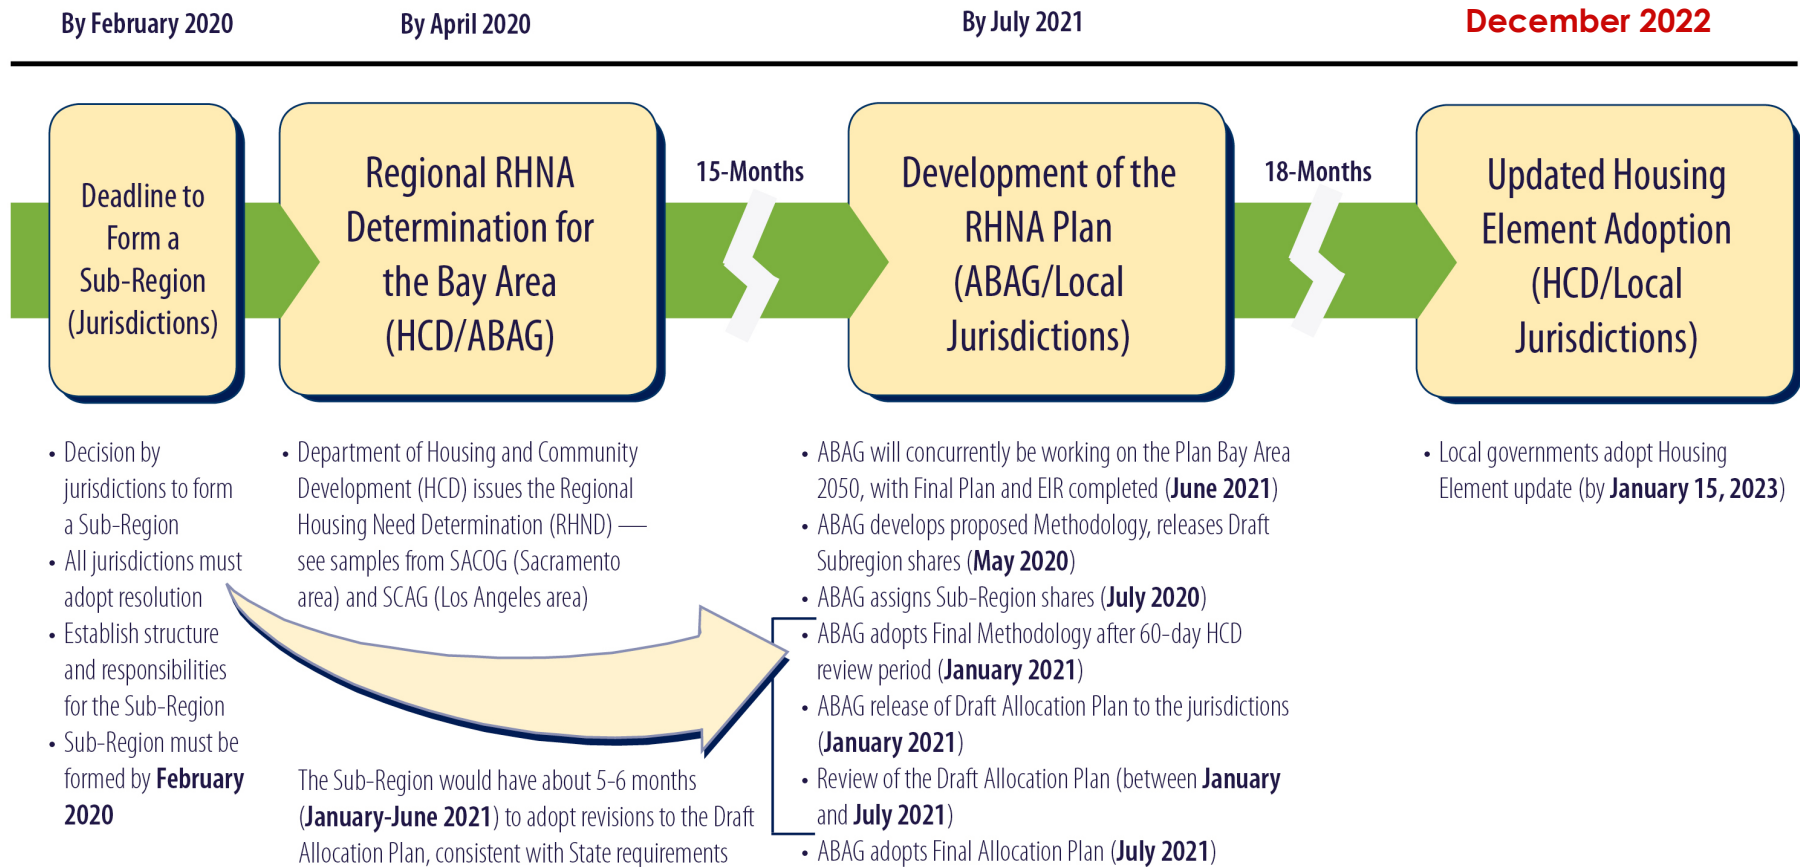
By February 2020

By April 2020

By July 2021

December 2022

Deadline to Form a Sub-Region (Jurisdictions)

Regional RHNA Determination for the Bay Area (HCD/ABAG)

15-Months

Development of the RHNA Plan (ABAG/Local Jurisdictions)

18-Months

Updated Housing Element Adoption (HCD/Local Jurisdictions)

• Decision by jurisdictions to form a Sub-Region
• All jurisdictions must adopt resolution
• Establish structure and responsibilities for the Sub-Region
• Sub-Region must be formed by **February 2020**

• Department of Housing and Community Development (HCD) issues the Regional Housing Need Determination (RHND) — see samples from SACOG (Sacramento area) and SCAG (Los Angeles area)

The Sub-Region would have about 5-6 months (**January-June 2021**) to adopt revisions to the Draft Allocation Plan, consistent with State requirements

• ABAG will concurrently be working on the Plan Bay Area 2050, with Final Plan and EIR completed (**June 2021**)
• ABAG develops proposed Methodology, releases Draft Subregion shares (**May 2020**)
• ABAG assigns Sub-Region shares (**July 2020**)
• ABAG adopts Final Methodology after 60-day HCD review period (**January 2021**)
• ABAG release of Draft Allocation Plan to the jurisdictions (**January 2021**)
• Review of the Draft Allocation Plan (between **January** and **July 2021**)
• ABAG adopts Final Allocation Plan (**July 2021**)

• Local governments adopt Housing Element update (by **January 15, 2023**)